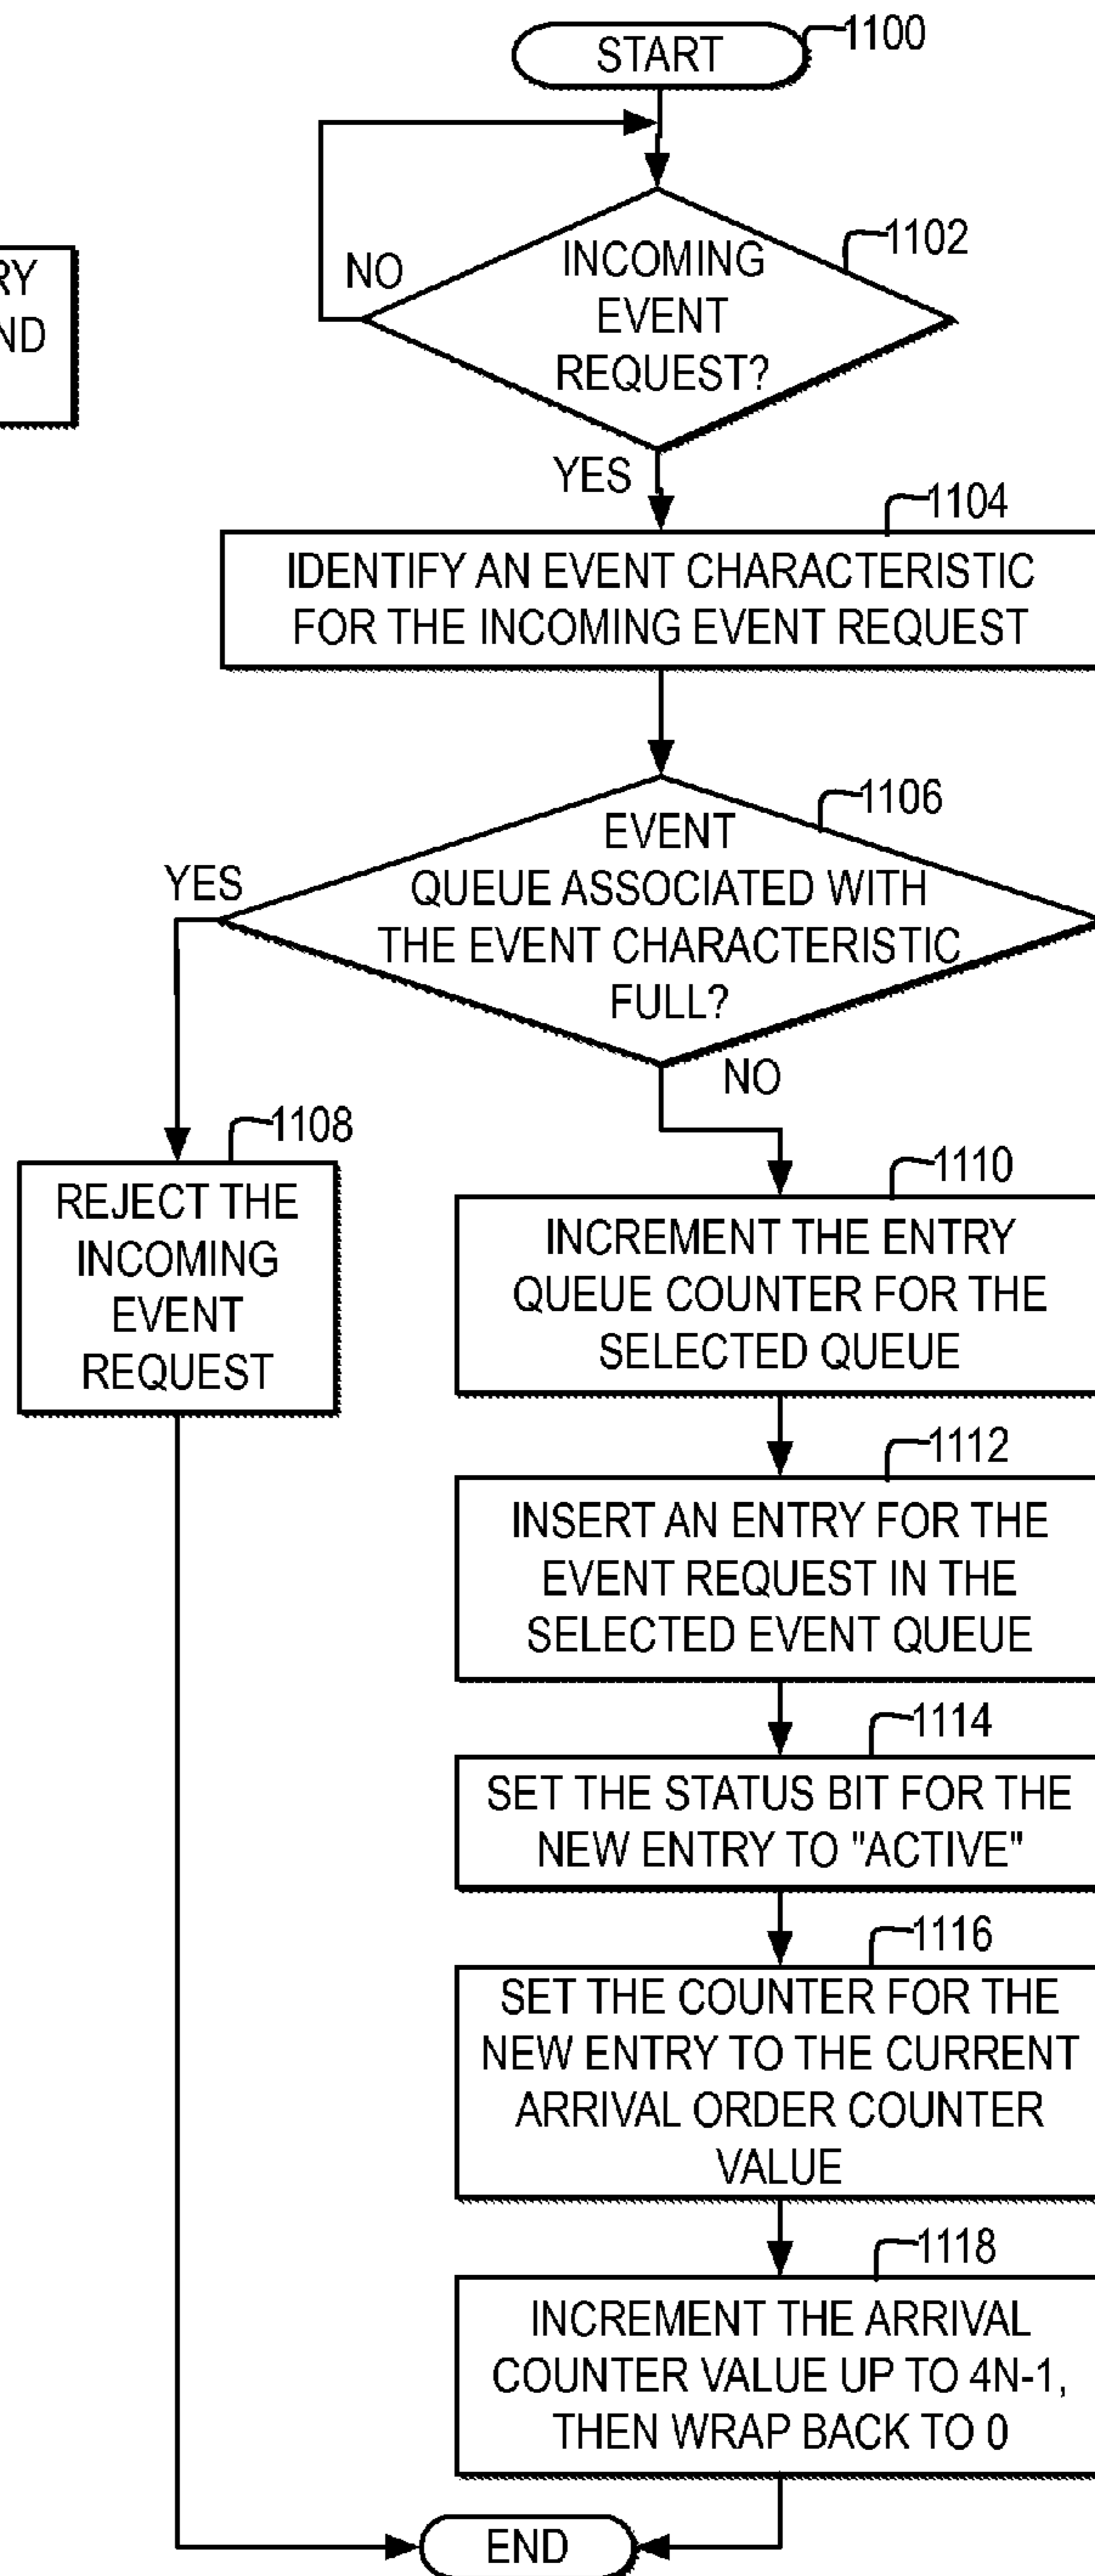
RY
ND

START
1100

INCOMING EVENT REQUEST?
1102
NO
YES

IDENTIFY AN EVENT CHARACTERISTIC FOR THE INCOMING EVENT REQUEST
1104

EVENT QUEUE ASSOCIATED WITH THE EVENT CHARACTERISTIC FULL?
1106
YES
NO

REJECT THE INCOMING EVENT REQUEST
1108

INCREMENT THE ENTRY QUEUE COUNTER FOR THE SELECTED QUEUE
1110

INSERT AN ENTRY FOR THE EVENT REQUEST IN THE SELECTED EVENT QUEUE
1112

SET THE STATUS BIT FOR THE NEW ENTRY TO "ACTIVE"
1114

SET THE COUNTER FOR THE NEW ENTRY TO THE CURRENT ARRIVAL ORDER COUNTER VALUE
1116

INCREMENT THE ARRIVAL COUNTER VALUE UP TO 4N-1, THEN WRAP BACK TO 0
1118

END